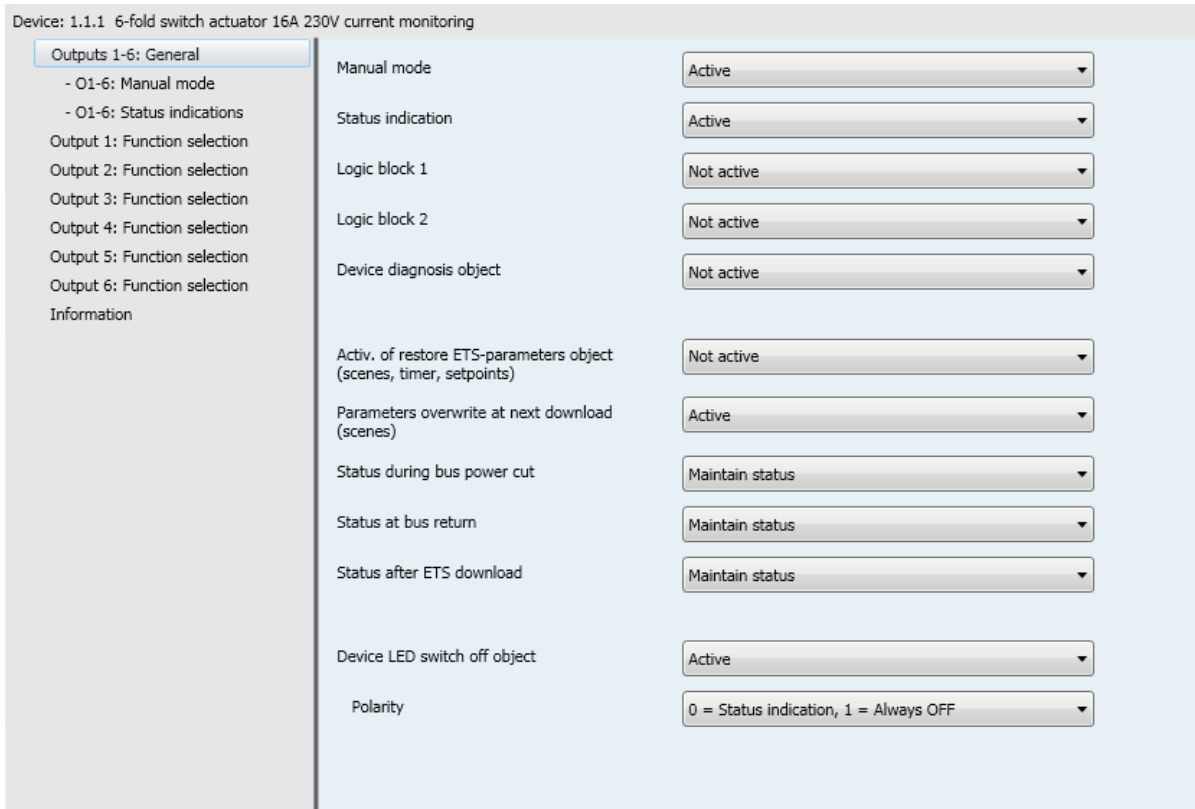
Device: 1.1.1 6-fold switch actuator 16A 230V current monitoring

Outputs 1-6: General
- O1-6: Manual mode
- O1-6: Status indications
Output 1: Function selection
Output 2: Function selection
Output 3: Function selection
Output 4: Function selection
Output 5: Function selection
Output 6: Function selection
Information

Manual mode | Active
Status indication | Active
Logic block 1 | Not active
Logic block 2 | Not active
Device diagnosis object | Not active

Activ. of restore ETS-parameters object (scenes, timer, setpoints) | Not active
Parameters overwrite at next download (scenes) | Active
Status during bus power cut | Maintain status
Status at bus return | Maintain status
Status after ETS download | Maintain status

Device LED switch off object | Active
Polarity | 0 = Status indication, 1 = Always OFF